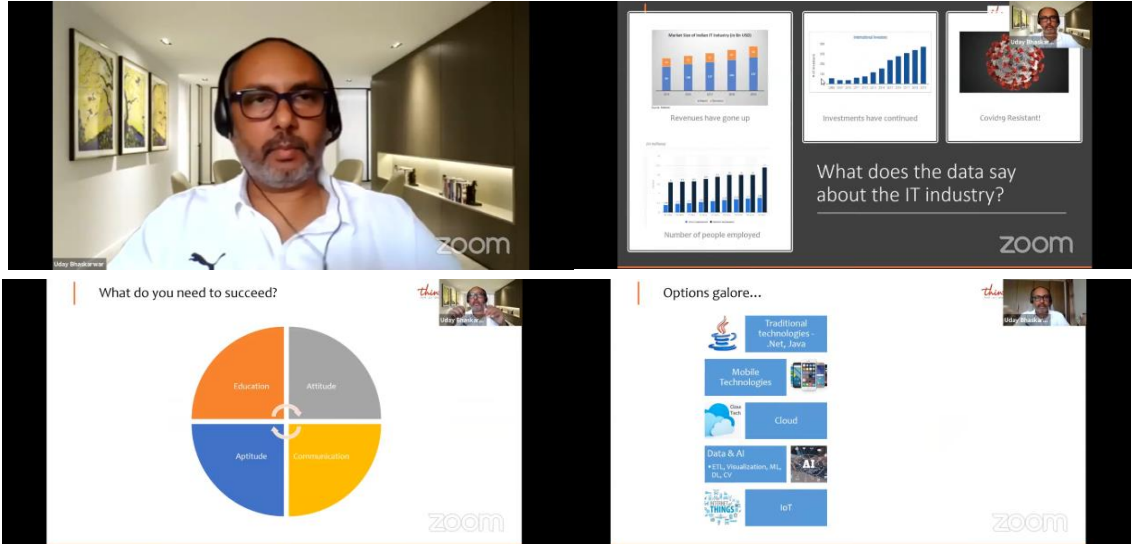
Uday Bhaskarwar

zoom

Market Size of Indian IT Industry (in $bn USD)

Revenues have gone up

Investments have continued

Covid19 Resistant!

Uday Bhaska...

Number of people employed

What does the data say about the IT industry?

zoom

What do you need to succeed?

Uday Bhaska...

Education

Attitude

Aptitude

Communication

zoom

Options galore...

Uday Bhaska...

Traditional technologies - .Net, Java

Mobile Technologies

Cloud

Data & AI
• ETL, Visualization, ML, DL, CV

AI

IoT

THINGS

zoom